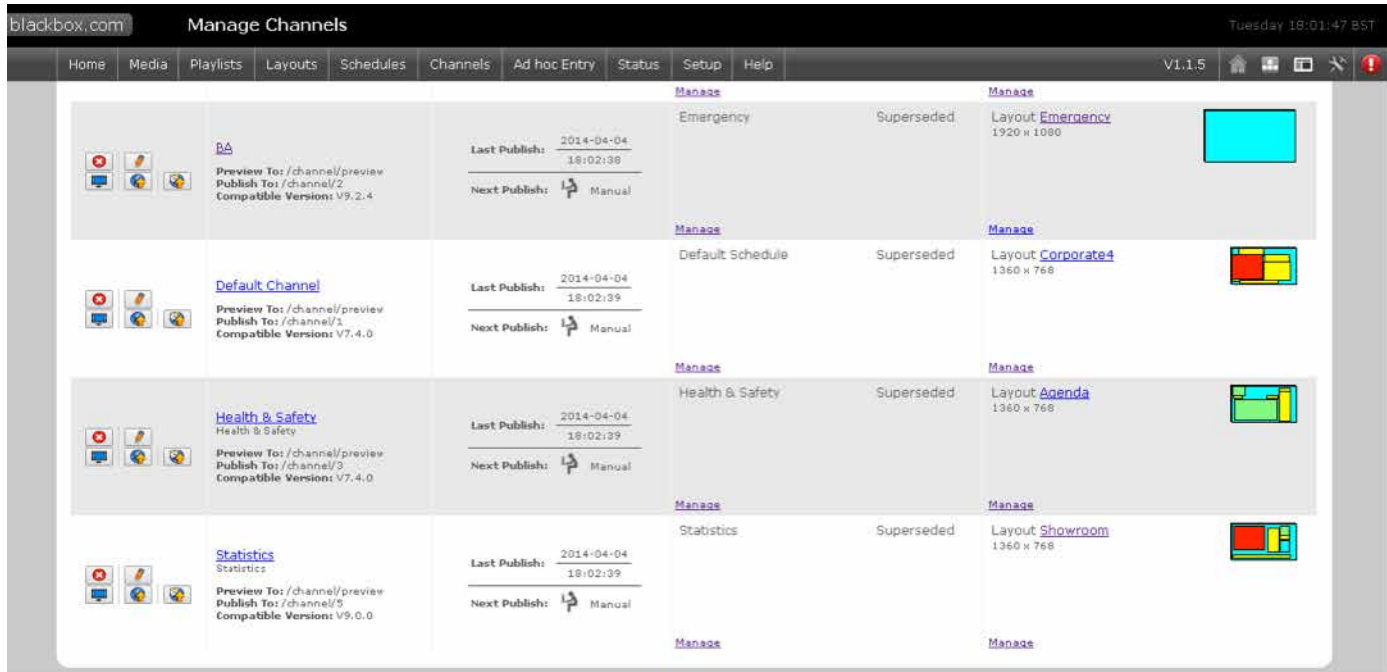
blackbox.com Manage Channels Tuesday 18:01:47 BST

Home | Media | Playlists | Layouts | Schedules | Channels | Ad hoc Entry | Status | Setup | Help | V1.1.5

Manage

Manage

BA
Preview To: /channel/preview
Publish To: /channel/2
Compatible Version: V9.2.4

Last Publish: 2014-04-04 18:02:38
Next Publish: Manual

Emergency
Superseded
Layout Emergency
1920 x 1080

Manage
Manage

Default Channel
Preview To: /channel/preview
Publish To: /channel/1
Compatible Version: V7.4.0

Last Publish: 2014-04-04 18:02:39
Next Publish: Manual

Default Schedule
Superseded
Layout Corporate4
1360 x 768

Manage
Manage

Health & Safety
Health & Safety
Preview To: /channel/preview
Publish To: /channel/3
Compatible Version: V7.4.0

Last Publish: 2014-04-04 18:02:39
Next Publish: Manual

Health & Safety
Superseded
Layout Agenda
1360 x 768

Manage
Manage

Statistics
Statistics
Preview To: /channel/preview
Publish To: /channel/5
Compatible Version: V9.0.0

Last Publish: 2014-04-04 18:02:39
Next Publish: Manual

Statistics
Superseded
Layout Showroom
1360 x 768

Manage
Manage